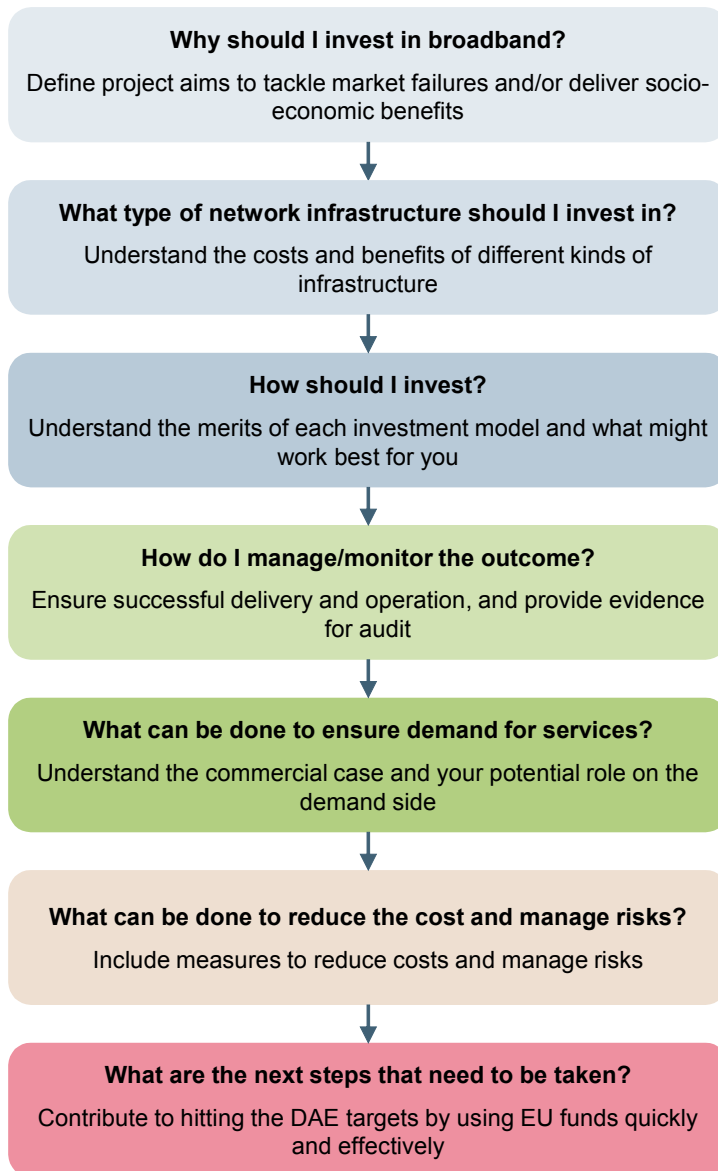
**Why should I invest in broadband?**

Define project aims to tackle market failures and/or deliver socio-economic benefits

**What type of network infrastructure should I invest in?**

Understand the costs and benefits of different kinds of infrastructure

**How should I invest?**

Understand the merits of each investment model and what might work best for you

**How do I manage/monitor the outcome?**

Ensure successful delivery and operation, and provide evidence for audit

**What can be done to ensure demand for services?**

Understand the commercial case and your potential role on the demand side

**What can be done to reduce the cost and manage risks?**

Include measures to reduce costs and manage risks

**What are the next steps that need to be taken?**

Contribute to hitting the DAE targets by using EU funds quickly and effectively